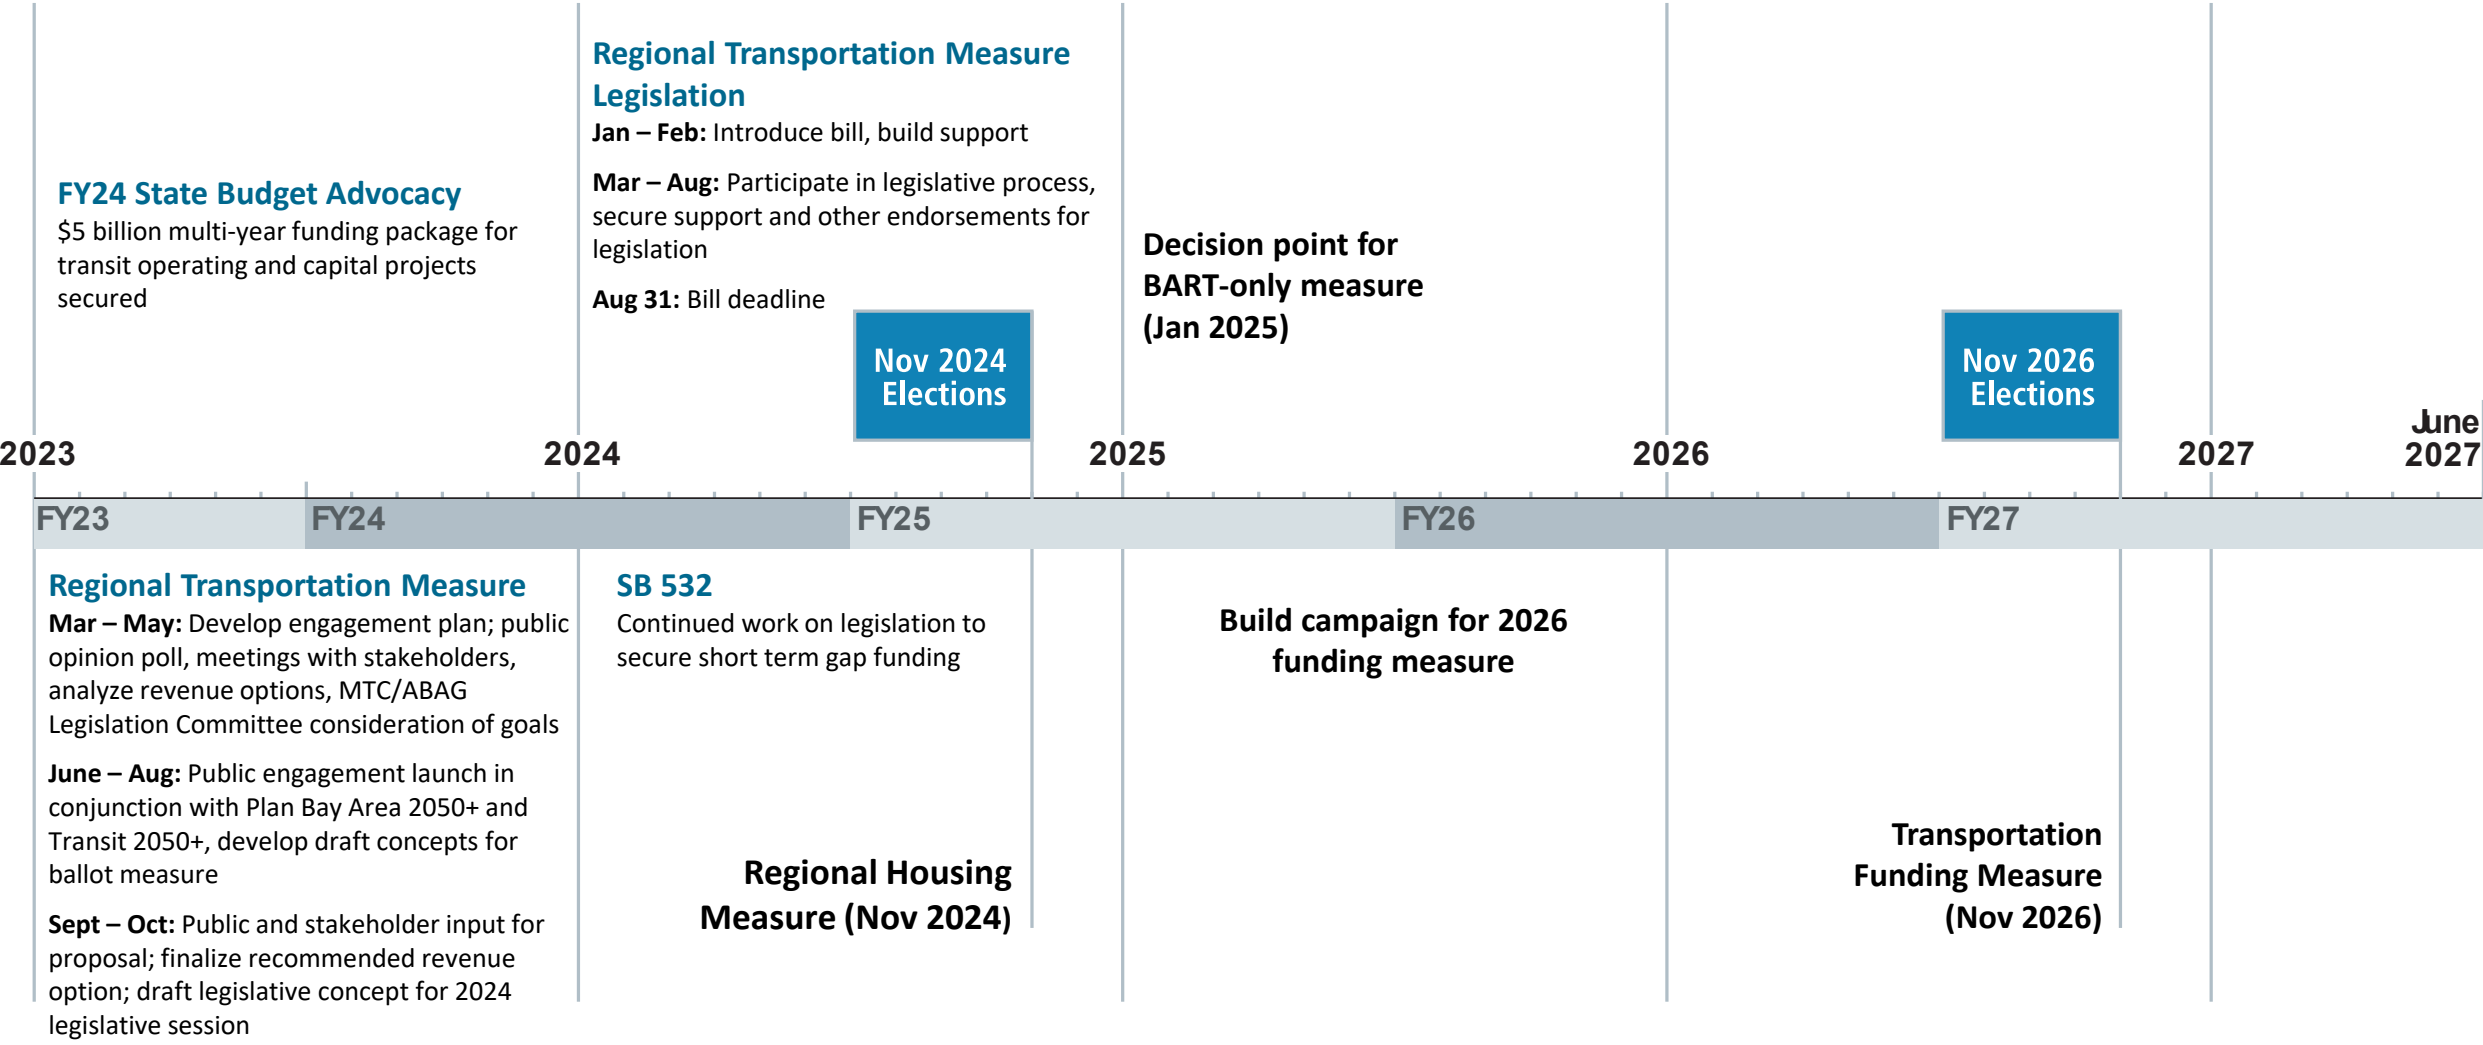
FY24 State Budget Advocacy
$5 billion multi-year funding package for transit operating and capital projects secured

Regional Transportation Measure Legislation
**Jan – Feb:** Introduce bill, build support

**Mar – Aug:** Participate in legislative process, secure support and other endorsements for legislation

**Aug 31:** Bill deadline

Nov 2024 Elections

Decision point for BART-only measure (Jan 2025)

Nov 2026 Elections

2023 2024 2025 2026 2027 June 2027

FY23 FY24 FY25 FY26 FY27

Regional Transportation Measure
**Mar – May:** Develop engagement plan; public opinion poll, meetings with stakeholders, analyze revenue options, MTC/ABAG Legislation Committee consideration of goals

**June – Aug:** Public engagement launch in conjunction with Plan Bay Area 2050+ and Transit 2050+, develop draft concepts for ballot measure

**Sept – Oct:** Public and stakeholder input for proposal; finalize recommended revenue option; draft legislative concept for 2024 legislative session

SB 532
Continued work on legislation to secure short term gap funding

Regional Housing Measure (Nov 2024)

Build campaign for 2026 funding measure

Transportation Funding Measure (Nov 2026)